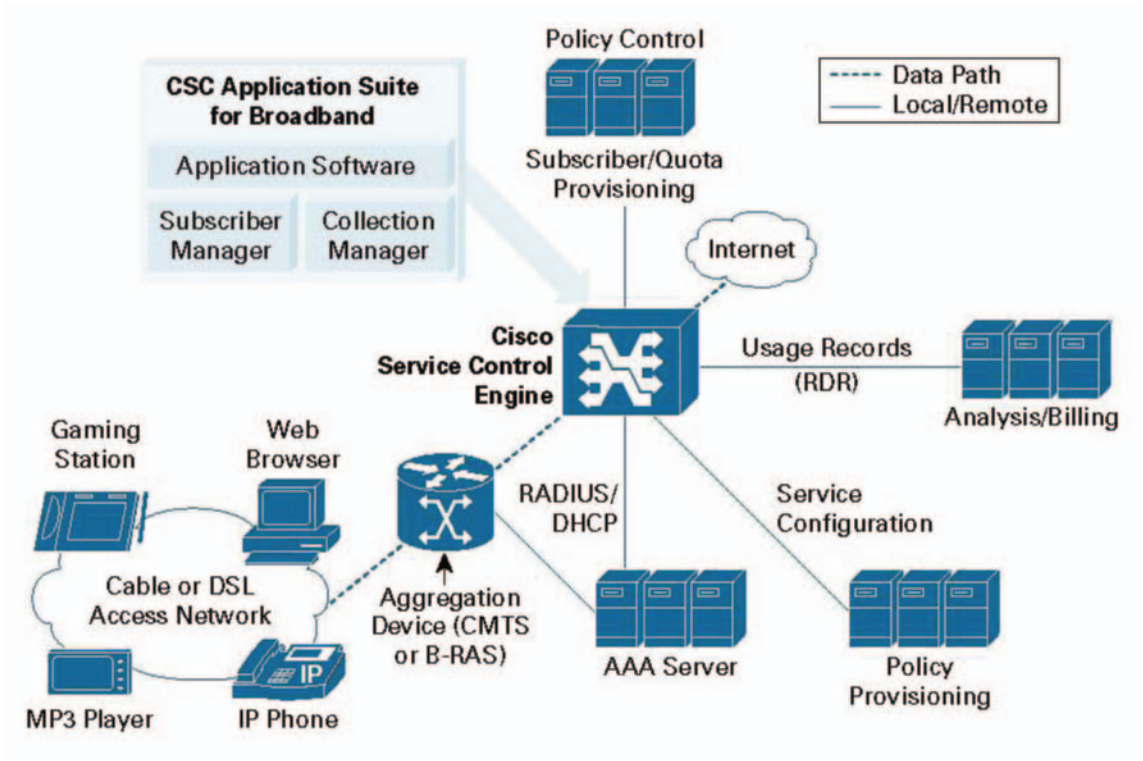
CSC Application Suite for Broadband

Application Software

Subscriber Manager

Collection Manager

Policy Control

Subscriber/Quota Provisioning

Data Path

Local/Remote

Internet

Cisco Service Control Engine

Usage Records (RDR)

Analysis/Billing

Gaming Station

Web Browser

RADIUS/ DHCP

Service Configuration

Cable or DSL Access Network

Aggregation Device (CMTS or B-RAS)

IP

AAA Server

Policy Provisioning

MP3 Player

IP Phone